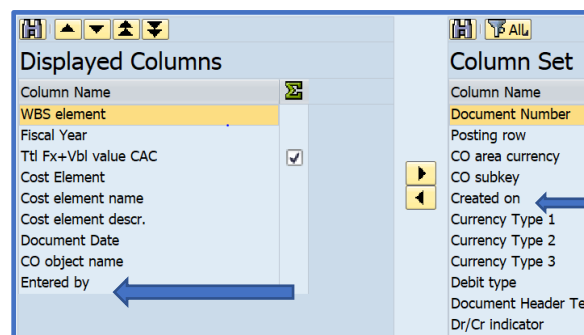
Displayed Columns

| Column Name | Σ |
|---|---|
| WBS element | |
| Fiscal Year | |
| Ttl Fx+Vbl value CAC | ✓ |
| Cost Element | |
| Cost element name | |
| Cost element descr. | |
| Document Date | |
| CO object name | |
| Entered by | |

AlL

Column Set

| Column Name |
|---|
| Document Number |
| Posting row |
| CO area currency |
| CO subkey |
| Created on |
| Currency Type 1 |
| Currency Type 2 |
| Currency Type 3 |
| Debit type |
| Document Header Te |
| Dr/Cr indicator |